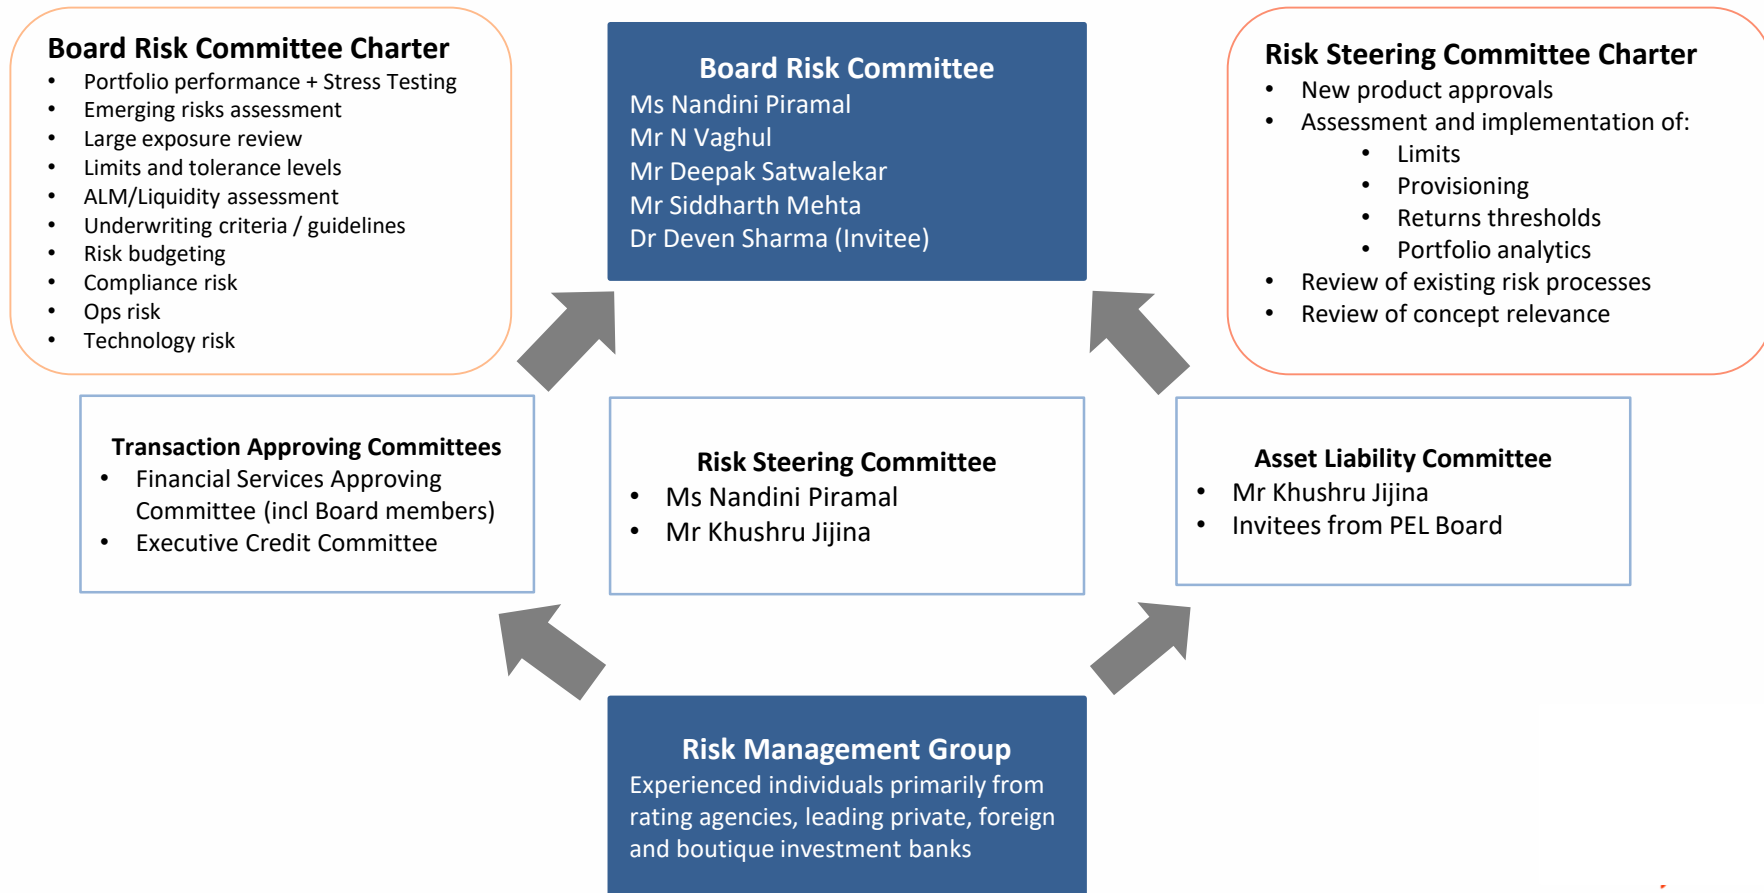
Board Risk Committee Charter
- Portfolio performance + Stress Testing
- Emerging risks assessment
- Large exposure review
- Limits and tolerance levels
- ALM/Liquidity assessment
- Underwriting criteria / guidelines
- Risk budgeting
- Compliance risk
- Ops risk
- Technology risk

Board Risk Committee
Ms Nandini Piramal
Mr N Vaghul
Mr Deepak Satwalekar
Mr Siddharth Mehta
Dr Deven Sharma (Invitee)

Risk Steering Committee Charter
- New product approvals
- Assessment and implementation of:
  - Limits
  - Provisioning
  - Returns thresholds
  - Portfolio analytics
- Review of existing risk processes
- Review of concept relevance

Transaction Approving Committees
- Financial Services Approving Committee (incl Board members)
- Executive Credit Committee

Risk Steering Committee
- Ms Nandini Piramal
- Mr Khushru Jijina

Asset Liability Committee
- Mr Khushru Jijina
- Invitees from PEL Board

Risk Management Group
Experienced individuals primarily from rating agencies, leading private, foreign and boutique investment banks